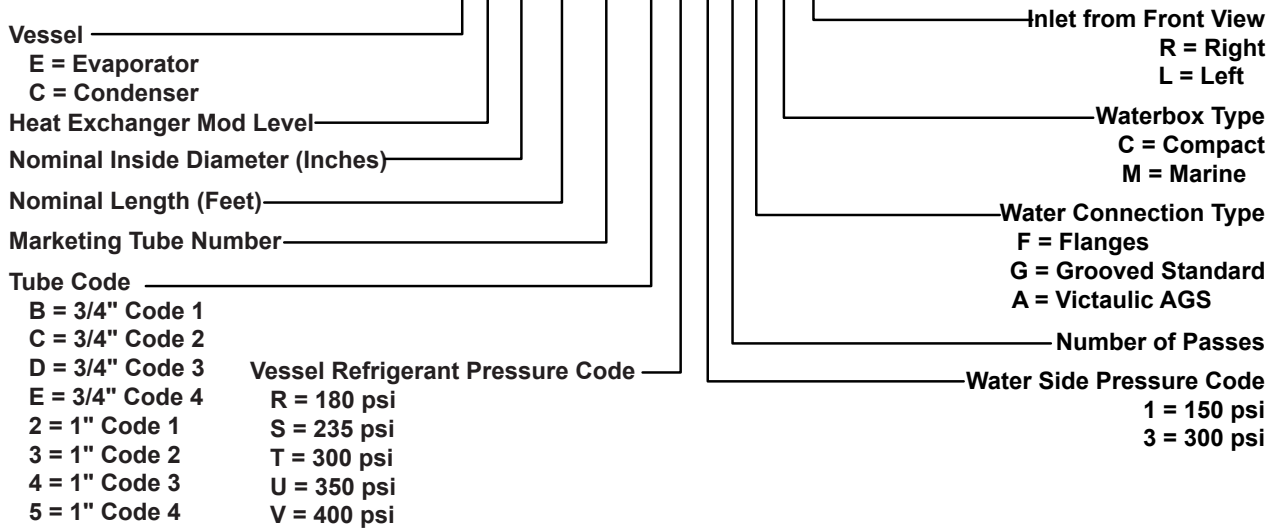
Vessel
E = Evaporator
C = Condenser
Heat Exchanger Mod Level
Nominal Inside Diameter (Inches)
Nominal Length (Feet)
Marketing Tube Number
Tube Code
B = 3/4" Code 1
C = 3/4" Code 2
D = 3/4" Code 3
E = 3/4" Code 4
2 = 1" Code 1
3 = 1" Code 2
4 = 1" Code 3
5 = 1" Code 4

Vessel Refrigerant Pressure Code
R = 180 psi
S = 235 psi
T = 300 psi
U = 350 psi
V = 400 psi

Inlet from Front View
R = Right
L = Left

Waterbox Type
C = Compact
M = Marine

Water Connection Type
F = Flanges
G = Grooved Standard
A = Victaulic AGS

Number of Passes

Water Side Pressure Code
1 = 150 psi
3 = 300 psi